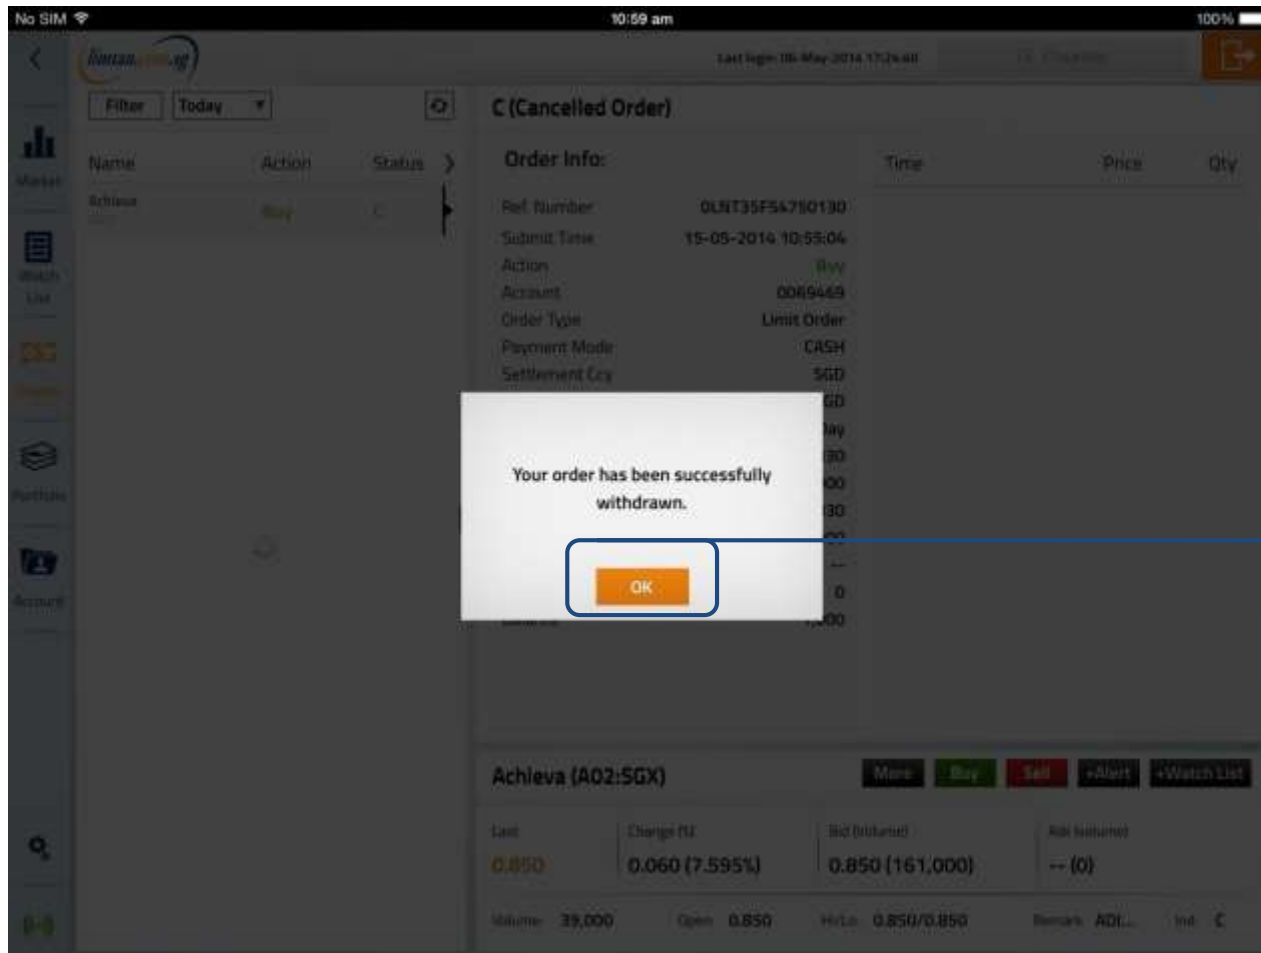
No SIM
10:59 am
100%
limtan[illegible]
Last login: 16-May-2014 17:24:40
Filter
Today
C (Cancelled Order)
Name
Action
Status
Achieva
Buy
C
Market
Watch List
Orders
Portfolio
Account
Order Info:
Time
Price
Qty
Ref. Number
0LNT35F54750130
Submit Time
15-05-2014 10:55:04
Action
Buy
Account
0069469
Order Type
Limit Order
Payment Mode
CASH
Settlement Ccy
SGD
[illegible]GD
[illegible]ay
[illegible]30
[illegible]00
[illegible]30
0
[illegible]00
Your order has been successfully withdrawn.
OK
Achieva (A02:SGX)
More
Buy
Sell
+Alert
+Watch List
Last
0.850
Change (%)
0.060 (7.595%)
Bid (Volume)
0.850 (161,000)
Ask (Volume)
-- (0)
Volume
39,000
Open
0.850
Hi/Lo
0.850/0.850
Remarks
ADL...
Ind
C